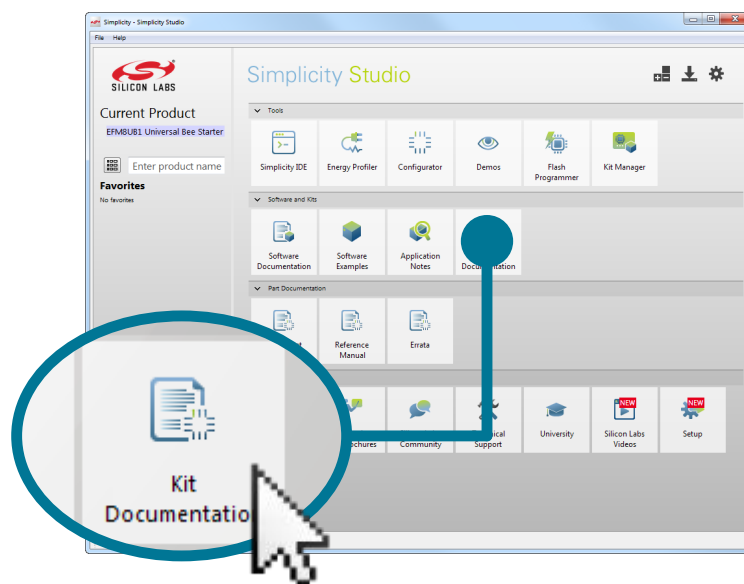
Simplicity - Simplicity Studio

File Help

SILICON LABS

Current Product

EFM8UB1 Universal Bee Starter

Enter product name

Favorites

No favorites

Simplicity Studio

Tools

Simplicity IDE

Energy Profiler

Configurator

Demos

Flash Programmer

Kit Manager

Software and Kits

Software Documentation

Software Examples

Application Notes

Documentation

Part Documentation

Reference Manual

Errata

NEW

NEW

chures

Community

ical Support

University

Silicon Labs Videos

Setup

Kit Documentatio